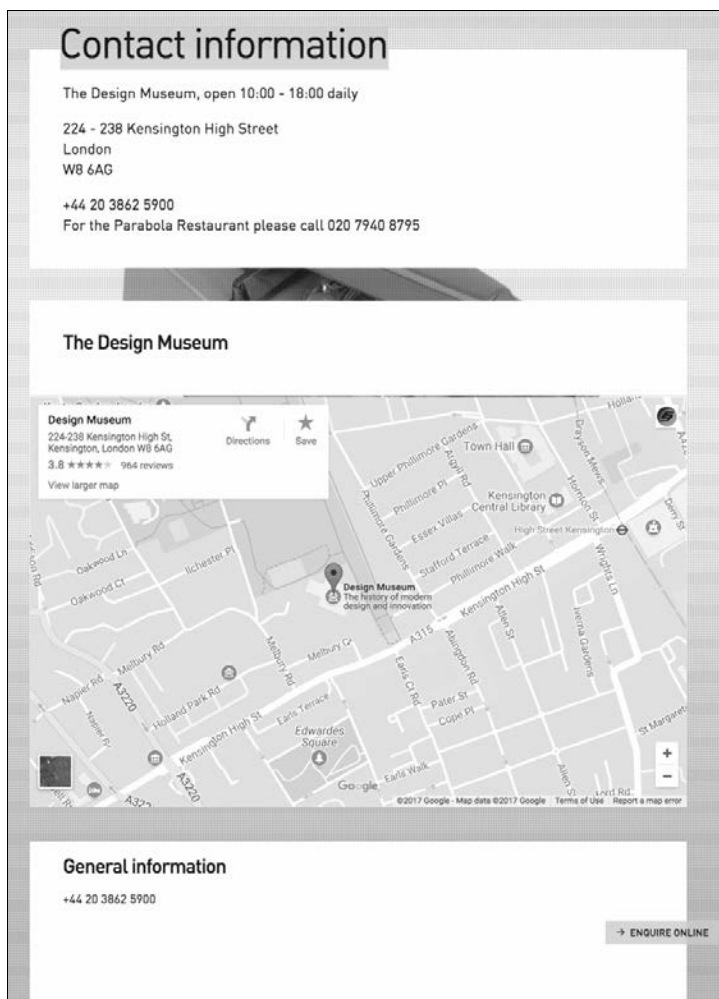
Contact information

The Design Museum, open 10:00 - 18:00 daily

224 - 238 Kensington High Street
London
W8 6AG

+44 20 3862 5900
For the Parabola Restaurant please call 020 7940 8795

The Design Museum

Design Museum
224-238 Kensington High St, Kensington, London W8 6AG
3.8 ★★★★ 964 reviews
View larger map
Directions
Save

Town Hall
Upper Phillimore Gardens
Argyll Rd
Phillimore Pl
Phillimore Gardens
Essex Villas
Kensington Central Library
Hornton St
Drayson Mews
High Street Kensington
Derry St
Wrights Ln
Stafford Terrace
Phillimore Walk
Kensington High St
Oakwood Ln
Oakwood Ct
Ilchester Pl
Design Museum
The history of modern design and innovation
A315
Allen St
Iverna Gardens
Melbury Rd
Melbury Ct
Abingdon Rd
Earls Ct Rd
Napier Rd
A3220
Holland Park Rd
Earls Terrace
Pater St
Cope Pl
Edwardes Square
Kensington High St
Earls Walk
St Margaret's
Allen St
A3220
Google
©2017 Google - Map data ©2017 Google Terms of Use Report a map error

General information

+44 20 3862 5900

→ ENQUIRE ONLINE